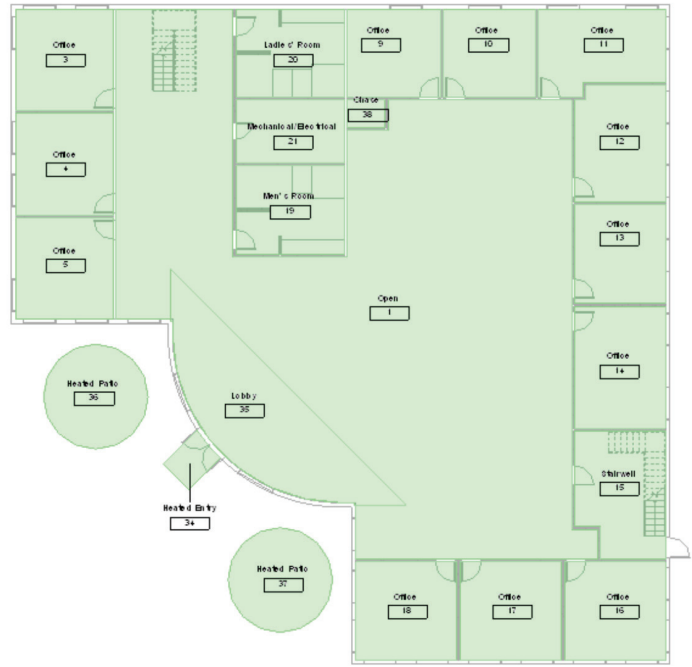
Office
3

Ladie s' Room
20

Office
9

Office
10

Office
11

Chase
38

Mechanical/Electrical
21

Office
12

Office
4

Men' s Room
19

Office
13

Office
5

Open
1

Office
14

Heated Patio
36

Lobby
35

Stairwell
15

Heated Entry
34

Heated Patio
37

Office
18

Office
17

Office
16